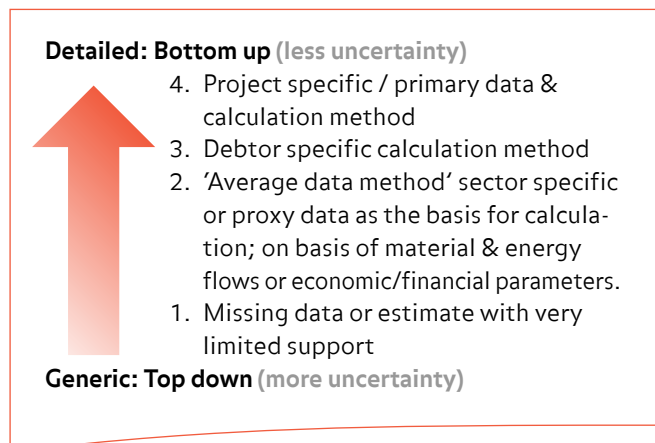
**Detailed: Bottom up** (less uncertainty)

4. Project specific / primary data & calculation method
3. Debtor specific calculation method
2. 'Average data method' sector specific or proxy data as the basis for calculation; on basis of material & energy flows or economic/financial parameters.
1. Missing data or estimate with very limited support

**Generic: Top down** (more uncertainty)